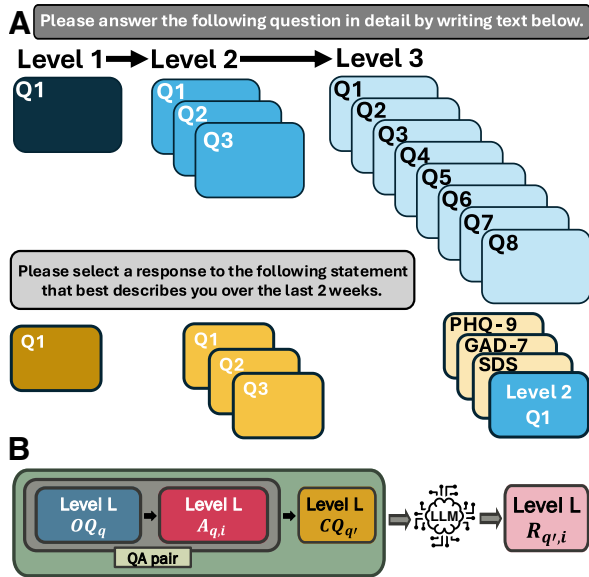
A

Please answer the following question in detail by writing text below.

Level 1 → Level 2 → Level 3

Q1

Q1
Q2
Q3

Q1
Q2
Q3
Q4
Q5
Q6
Q7
Q8

Please select a response to the following statement that best describes you over the last 2 weeks.

Q1

Q1
Q2
Q3

PHQ-9
GAD-7
SDS
Level 2
Q1

B

Level L
$OQ_q$

Level L
$A_{q,i}$

QA pair

Level L
$CQ_{q'}$

LLM

Level L
$R_{q',i}$